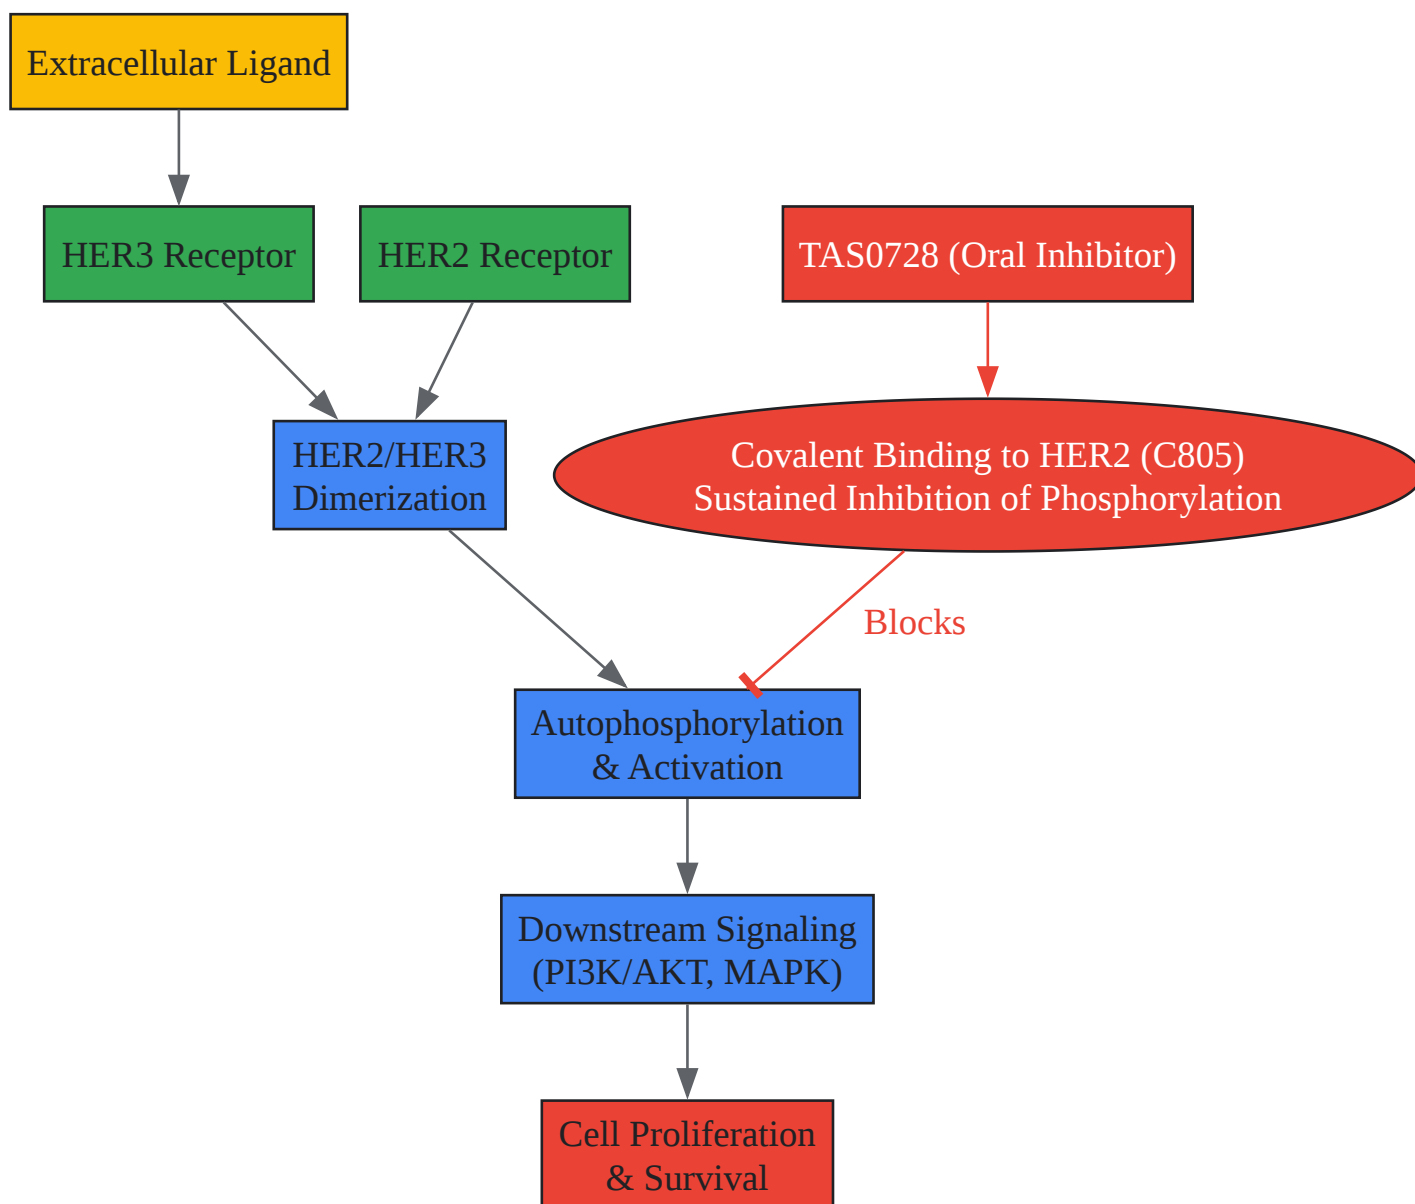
Extracellular Ligand

HER3 Receptor

HER2 Receptor

TAS0728 (Oral Inhibitor)

HER2/HER3 Dimerization

Covalent Binding to HER2 (C805)
Sustained Inhibition of Phosphorylation

Blocks

Autophosphorylation & Activation

Downstream Signaling (PI3K/AKT, MAPK)

Cell Proliferation & Survival